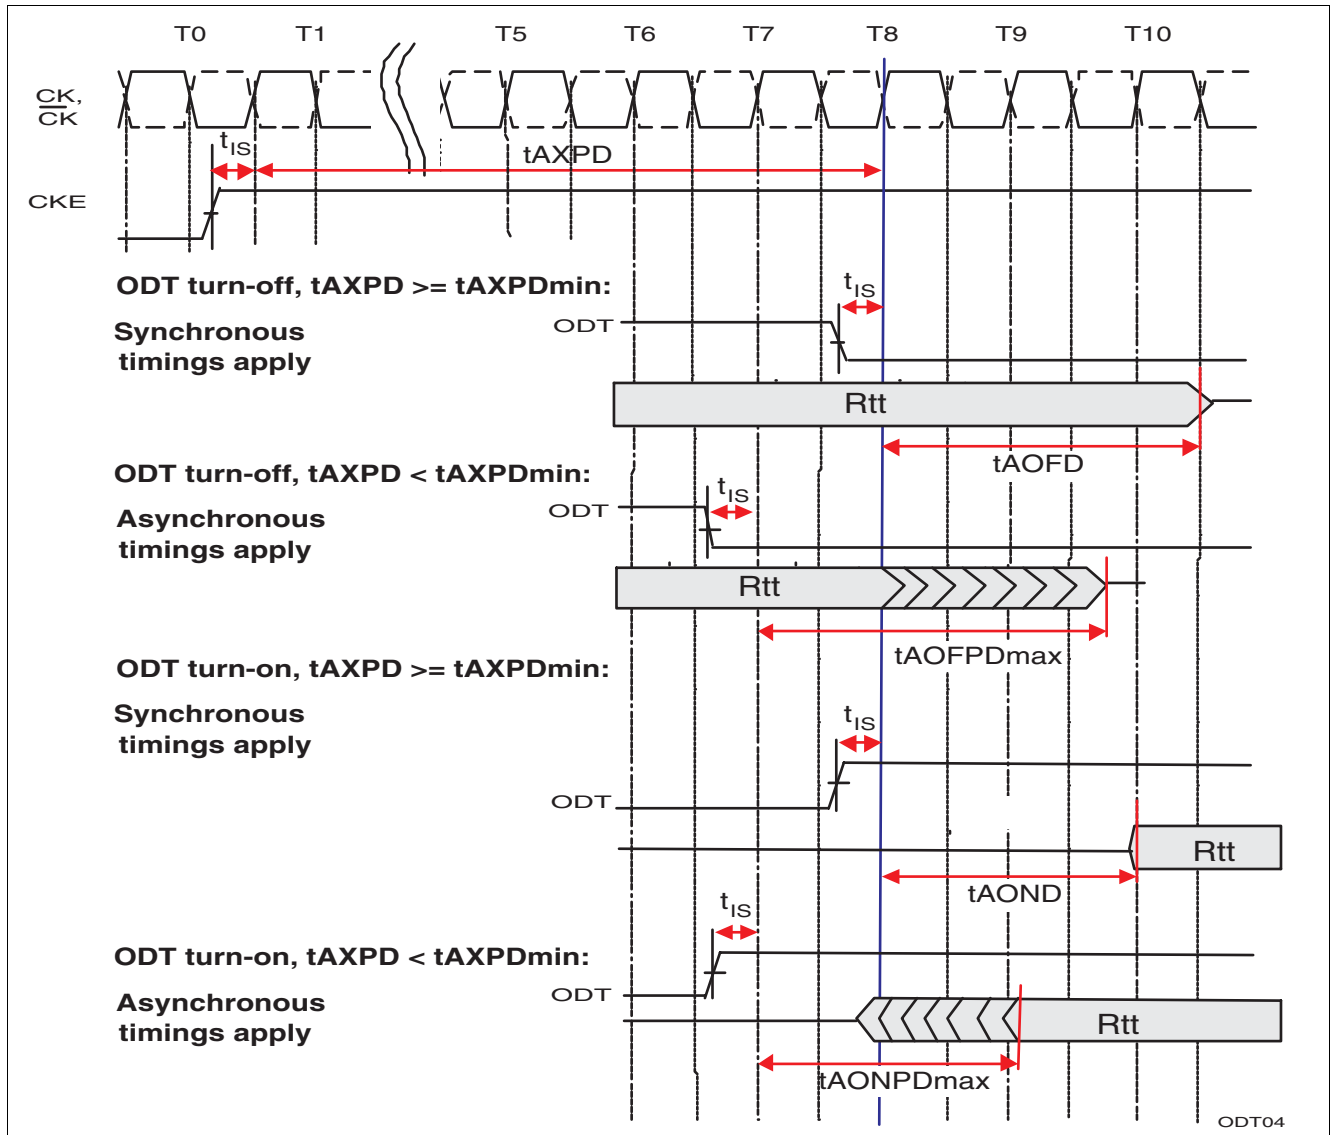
T0
T1
T5
T6
T7
T8
T9
T10

CK, $\overline{CK}$

$t_{IS}$

tAXPD

CKE

ODT turn-off, tAXPD >= tAXPDmin:

Synchronous timings apply

$t_{IS}$

ODT

Rtt

tAOFD

ODT turn-off, tAXPD < tAXPDmin:

Asynchronous timings apply

$t_{IS}$

ODT

Rtt

tAOFPDmax

ODT turn-on, tAXPD >= tAXPDmin:

Synchronous timings apply

$t_{IS}$

ODT

Rtt

tAOND

$t_{IS}$

ODT turn-on, tAXPD < tAXPDmin:

Asynchronous timings apply

ODT

Rtt

tAONPDmax

ODT04